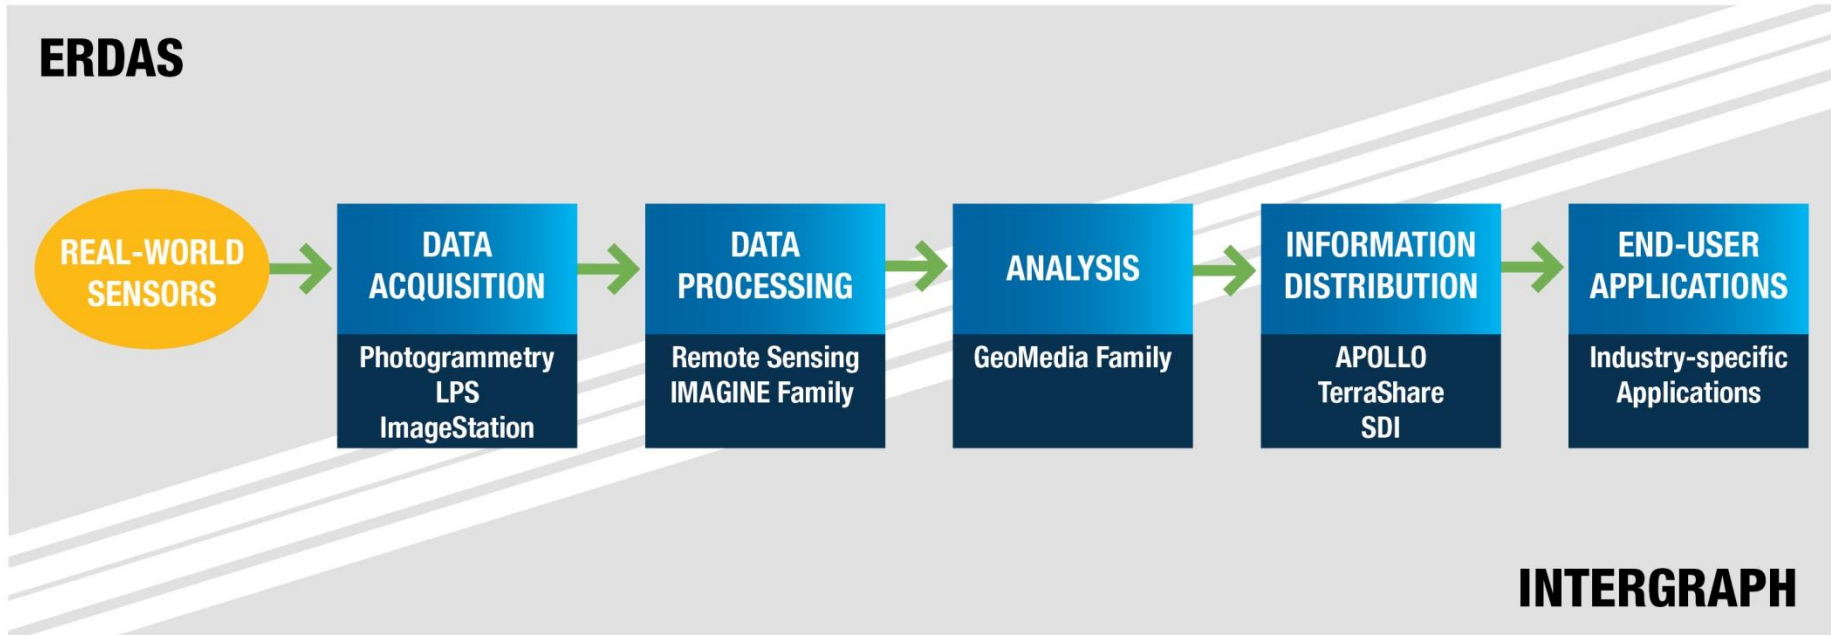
ERDAS

REAL-WORLD SENSORS

DATA ACQUISITION

Photogrammetry
LPS
ImageStation

DATA PROCESSING

Remote Sensing
IMAGINE Family

ANALYSIS

GeoMedia Family

INFORMATION DISTRIBUTION

APOLLO
TerraShare
SDI

END-USER APPLICATIONS

Industry-specific Applications

INTERGRAPH